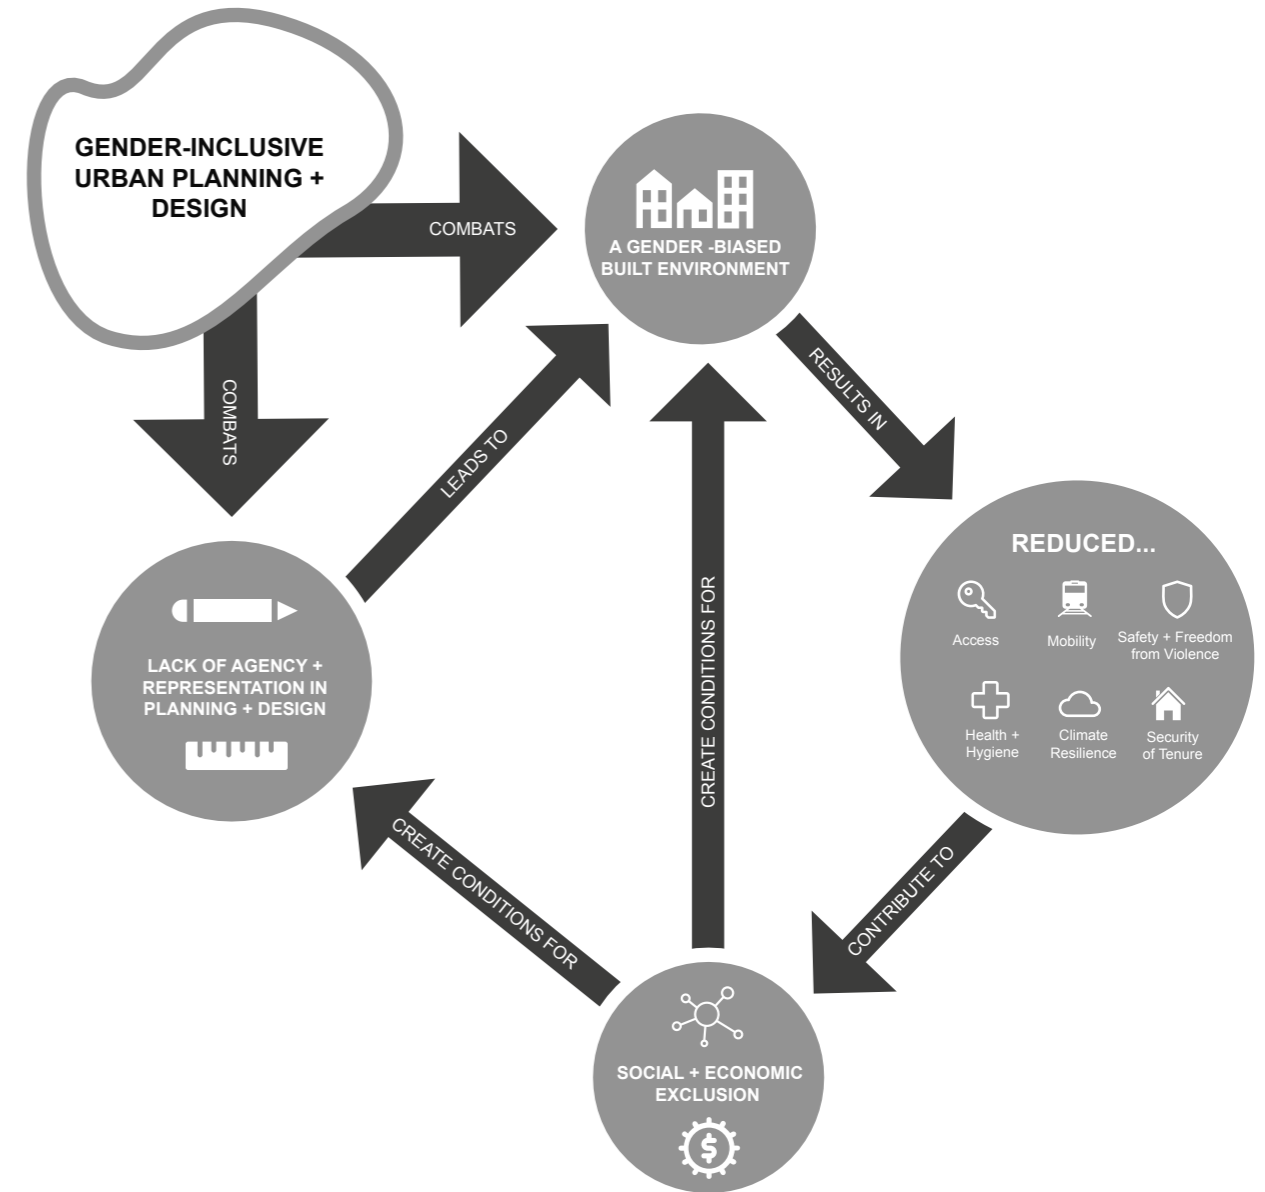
GENDER-INCLUSIVE URBAN PLANNING + DESIGN

COMBATS

A GENDER -BIASED BUILT ENVIRONMENT

COMBATS

RESULTS IN

LEADS TO

REDUCED...

Access

Mobility

Safety + Freedom from Violence

Health + Hygiene

Climate Resilience

Security of Tenure

LACK OF AGENCY + REPRESENTATION IN PLANNING + DESIGN

CREATE CONDITIONS FOR

CREATE CONDITIONS FOR

CONTRIBUTE TO

SOCIAL + ECONOMIC EXCLUSION